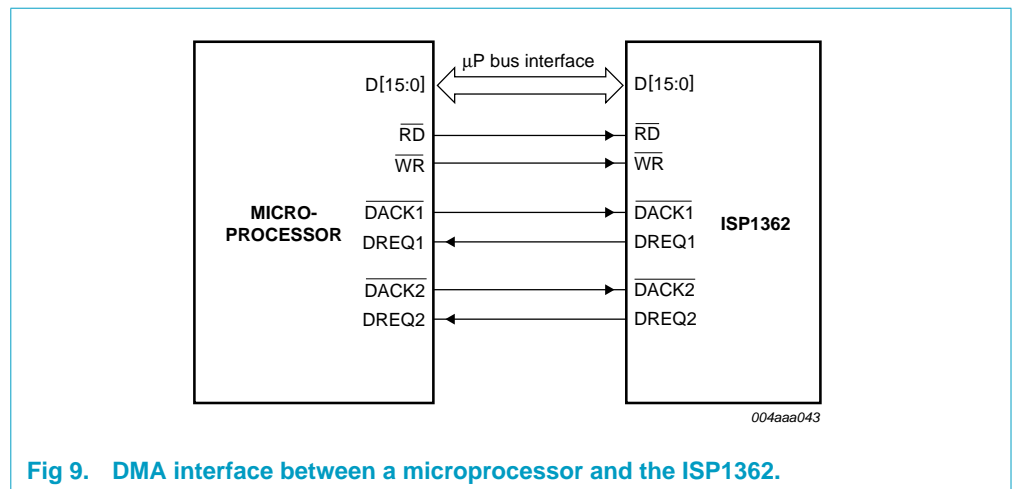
$\mu$P bus interface

D[15:0]
$\overline{RD}$
$\overline{WR}$
$\overline{DACK1}$
DREQ1
$\overline{DACK2}$
DREQ2

MICRO-PROCESSOR

D[15:0]
$\overline{RD}$
$\overline{WR}$
$\overline{DACK1}$
DREQ1
$\overline{DACK2}$
DREQ2

ISP1362

004aaa043

Fig 9. DMA interface between a microprocessor and the ISP1362.